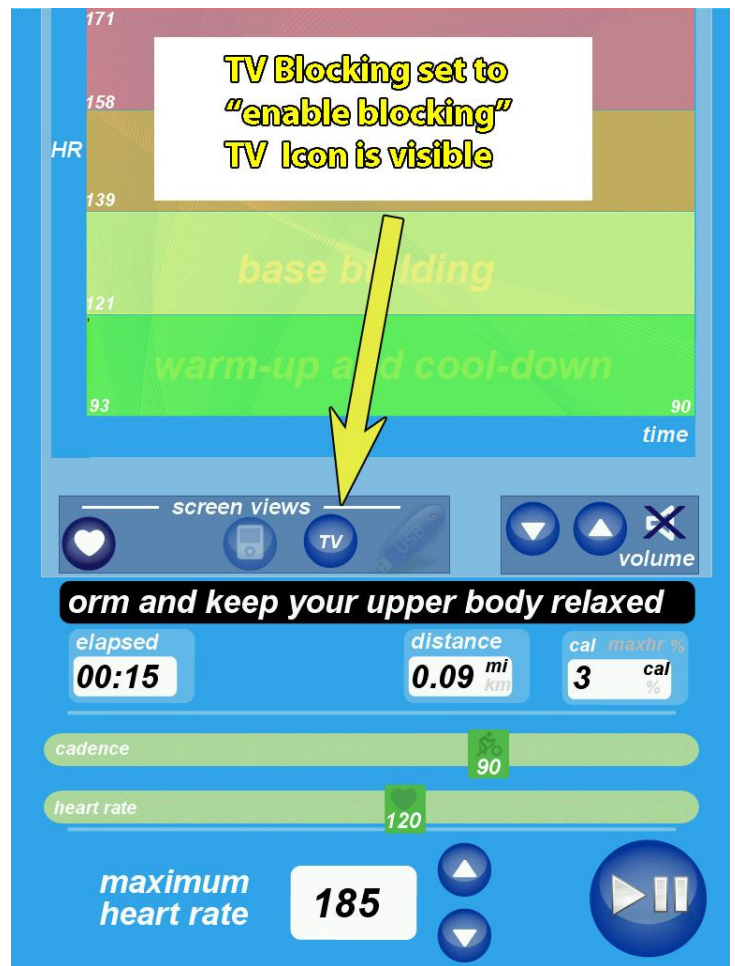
171

158

HR

139

121

93

TV Blocking set to "enable blocking" TV Icon is visible

base building

warm-up and cool-down

90

time

screen views

TV

USB

volume

orm and keep your upper body relaxed

elapsed
00:15

distance
0.09 mi km

cal maxhr %
3 cal %

cadence
90

heart rate
120

maximum heart rate
185